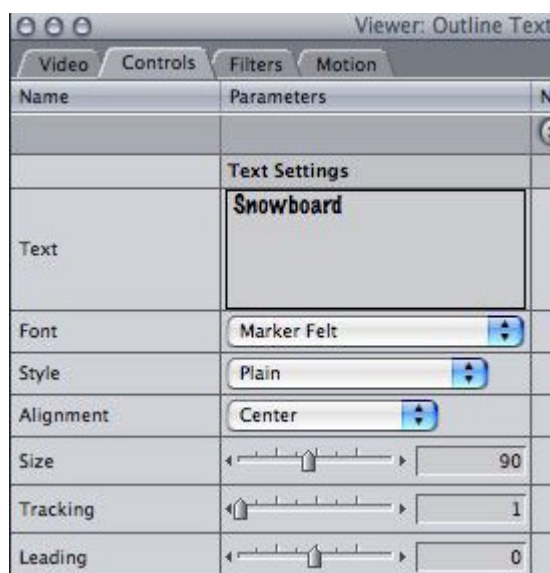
Viewer: Outline Text

Video | Controls | Filters | Motion

| Name | Parameters |
|---|---|
| | Text Settings |
| Text | Snowboard |
| Font | Marker Felt |
| Style | Plain |
| Alignment | Center |
| Size | 90 |
| Tracking | 1 |
| Leading | 0 |